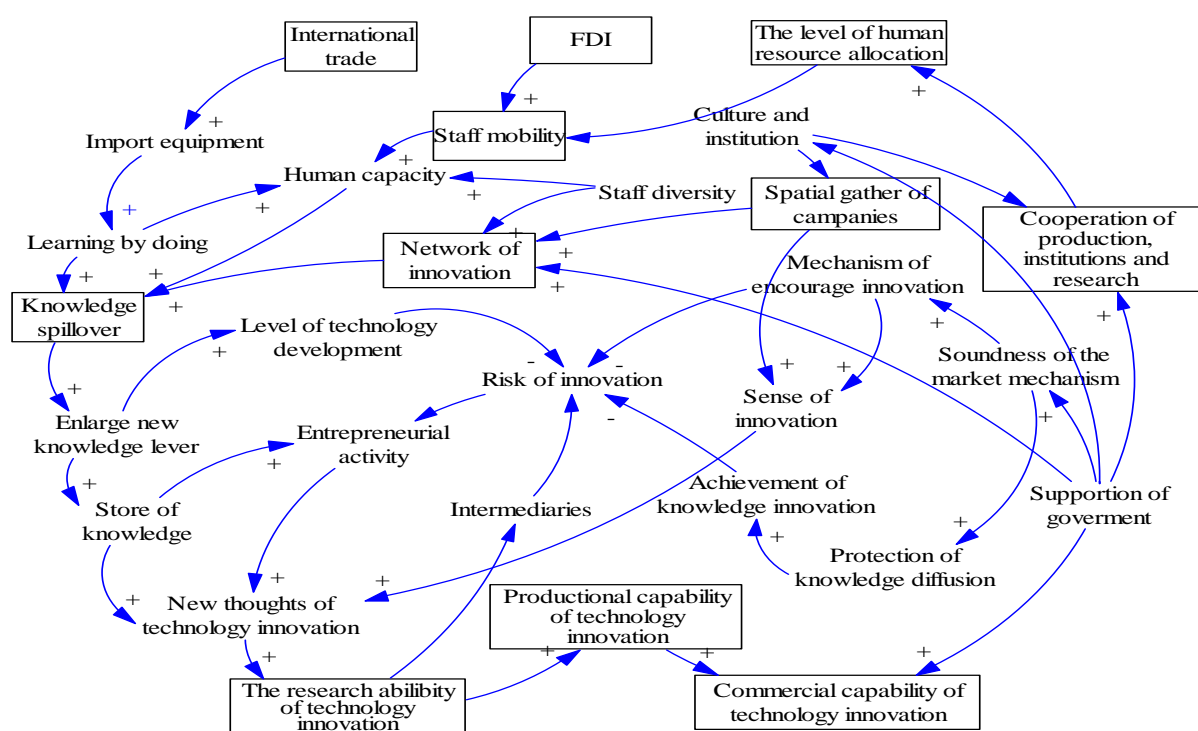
International trade

FDI

The level of human resource allocation

Import equipment

Staff mobility

Culture and institution

Human capacity

Staff diversity

Spatial gather of campanies

Cooperation of production, institutions and research

Learning by doing

Network of innovation

Mechanism of encourage innovation

Knowledge spillover

Level of technology development

Soundness of the market mechanism

Risk of innovation

Sense of innovation

Enlarge new knowledge lever

Entrepreneurial activity

Store of knowledge

Intermediaries

Achievement of knowledge innovation

Supportion of goverment

Protection of knowledge diffusion

New thoughts of technology innovation

Productional capability of technology innovation

The research abilibity of technology innovation

Commercial capability of technology innovation

+ + + + + + + + + + + + + + + + + + + + + + + + + + + + - - -